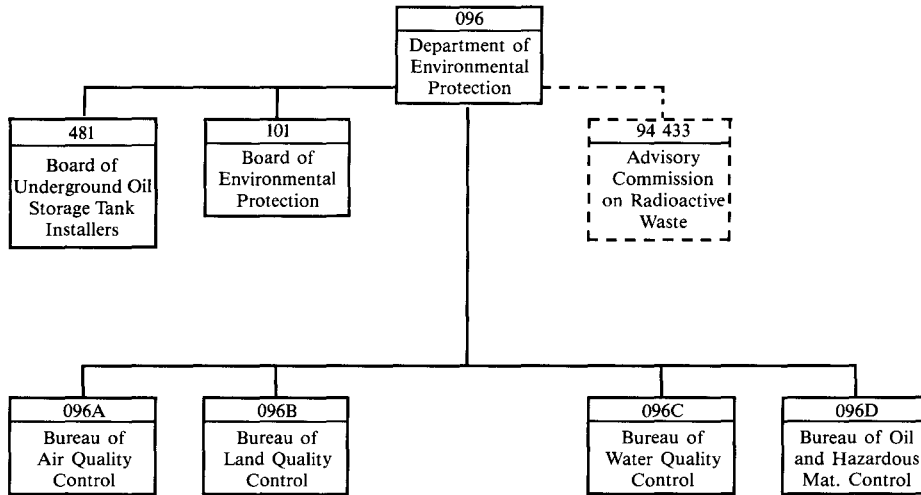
096
Department of Environmental Protection

481
Board of Underground Oil Storage Tank Installers

101
Board of Environmental Protection

94 433
Advisory Commission on Radioactive Waste

096A
Bureau of Air Quality Control

096B
Bureau of Land Quality Control

096C
Bureau of Water Quality Control

096D
Bureau of Oil and Hazardous Mat. Control